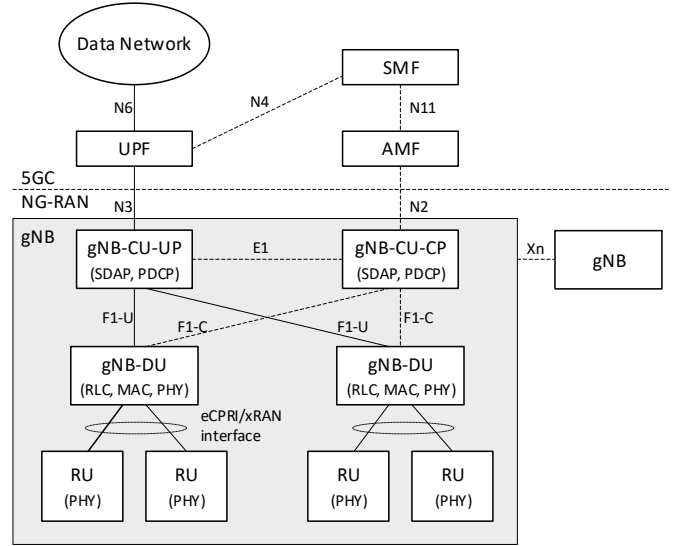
Data Network

SMF

N6

N4

N11

UPF

AMF

5GC

NG-RAN

N3

N2

gNB

gNB-CU-UP
(SDAP, PDCP)

E1

gNB-CU-CP
(SDAP, PDCP)

Xn

gNB

F1-U

F1-C

F1-U

F1-C

gNB-DU
(RLC, MAC, PHY)

gNB-DU
(RLC, MAC, PHY)

eCPRI/xRAN interface

RU
(PHY)

RU
(PHY)

RU
(PHY)

RU
(PHY)